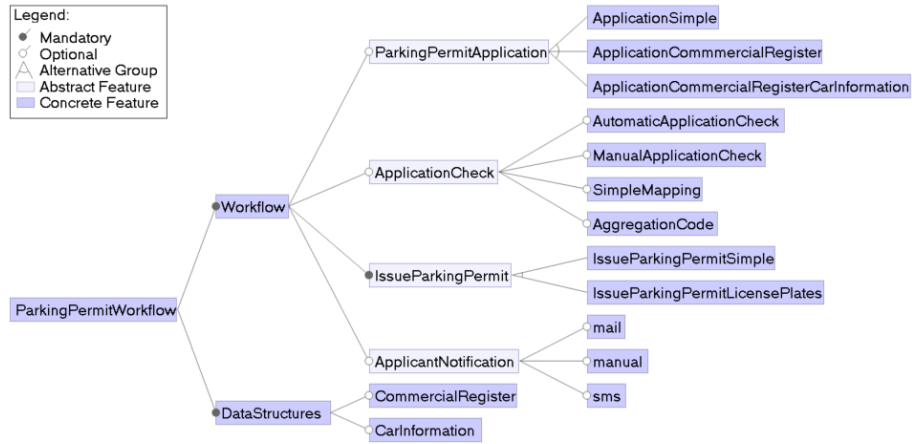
Legend:
Mandatory
Optional
Alternative Group
Abstract Feature
Concrete Feature

ParkingPermitWorkflow
Workflow
DataStructures
ParkingPermitApplication
ApplicationCheck
IssueParkingPermit
ApplicantNotification
CommercialRegister
CarInformation
ApplicationSimple
ApplicationCommmercialRegister
ApplicationCommercialRegisterCarInformation
AutomaticApplicationCheck
ManualApplicationCheck
SimpleMapping
AggregationCode
IssueParkingPermitSimple
IssueParkingPermitLicensePlates
mail
manual
sms